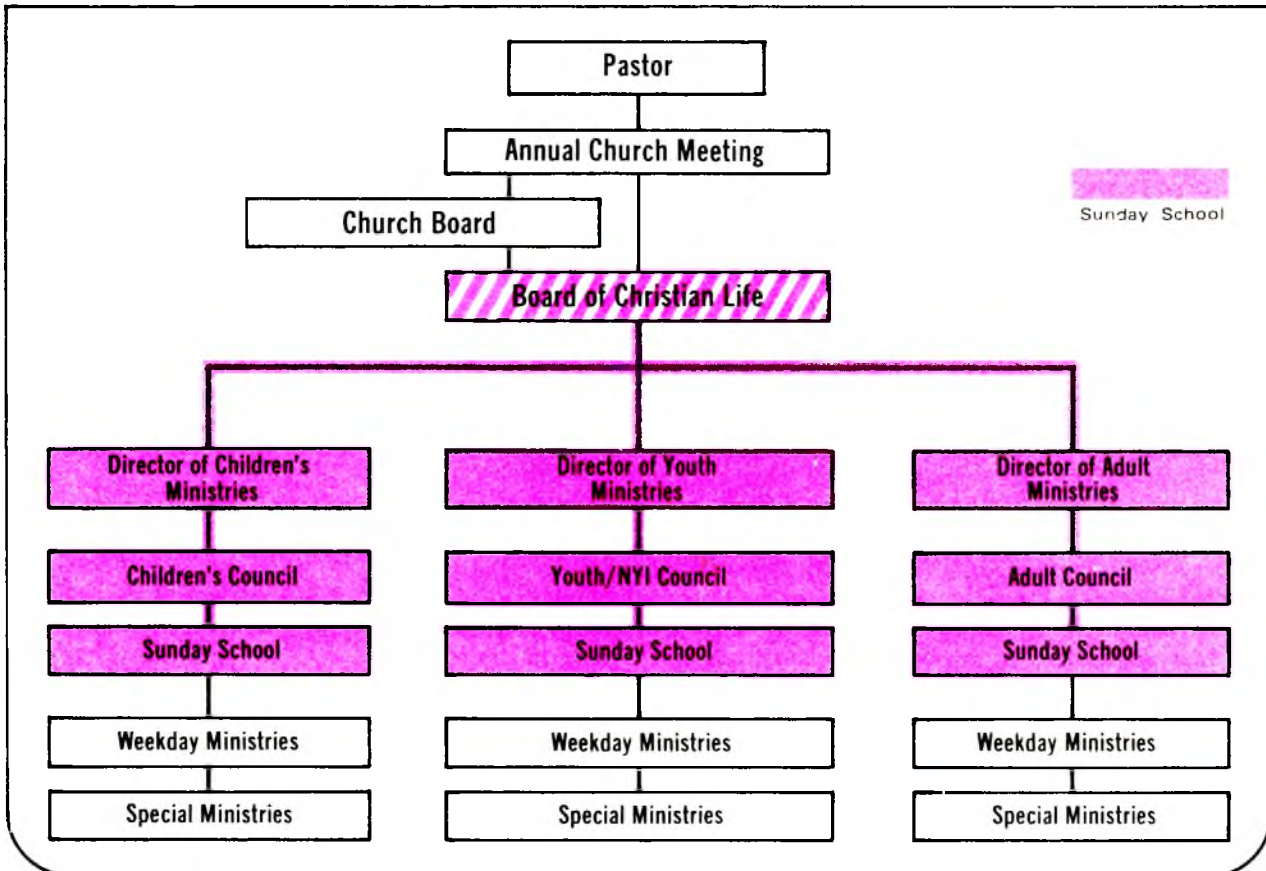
Pastor

Annual Church Meeting

Sunday School

Church Board

Board of Christian Life

Director of Children's Ministries

Children's Council

Sunday School

Weekday Ministries

Special Ministries

Director of Youth Ministries

Youth/NYI Council

Sunday School

Weekday Ministries

Special Ministries

Director of Adult Ministries

Adult Council

Sunday School

Weekday Ministries

Special Ministries